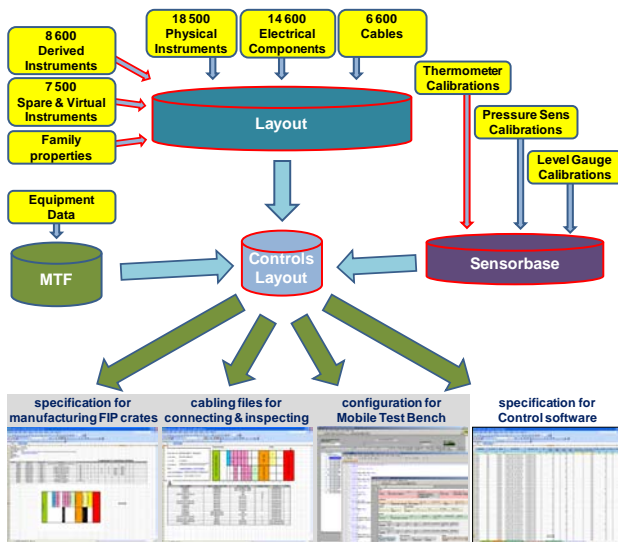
8 600 Derived Instruments

7 500 Spare & Virtual Instruments

Family properties

18 500 Physical Instruments

14 600 Electrical Components

6 600 Cables

Layout

Thermometer Calibrations

Pressure Sens Calibrations

Level Gauge Calibrations

Equipment Data

MTF

Controls Layout

Sensorbase

specification for manufacturing FIP crates

cabling files for connecting & inspecting

configuration for Mobile Test Bench

specification for Control software